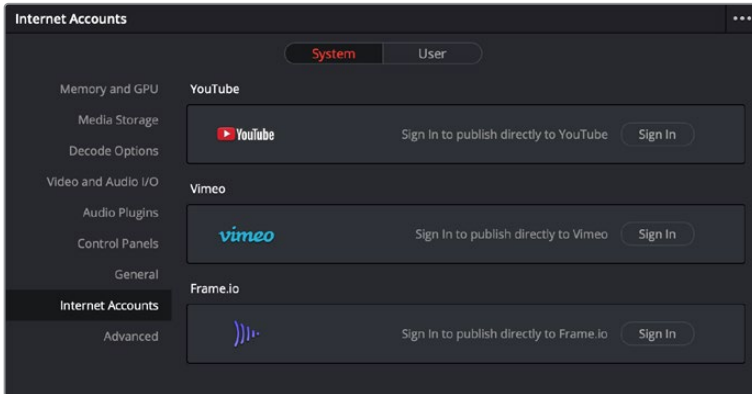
Internet Accounts

System User

Memory and GPU
Media Storage
Decode Options
Video and Audio I/O
Audio Plugins
Control Panels
General
Internet Accounts
Advanced

YouTube

YouTube Sign In to publish directly to YouTube Sign In

Vimeo

vimeo Sign In to publish directly to Vimeo Sign In

Frame.io

Sign In to publish directly to Frame.io Sign In